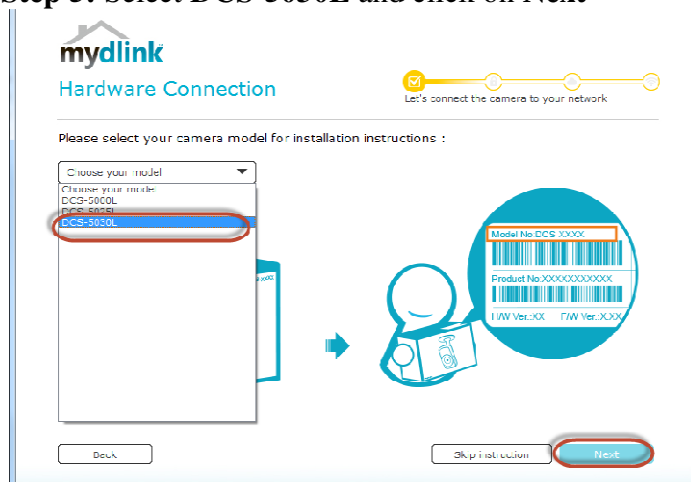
Step 3: Select DCS-5030L and click on Next

mydlink

Hardware Connection

Let's connect the camera to your network

Please select your camera model for installation instructions :

Choose your model

Choose your model
DCS-5000L
DCS-5020L
DCS-5030L

Model No:DCS-XXXX

Product No:XXXXXXXXXXX

H/W Ver.:XX F/W Ver.:X.XX

Back

Skip Instruction

Next